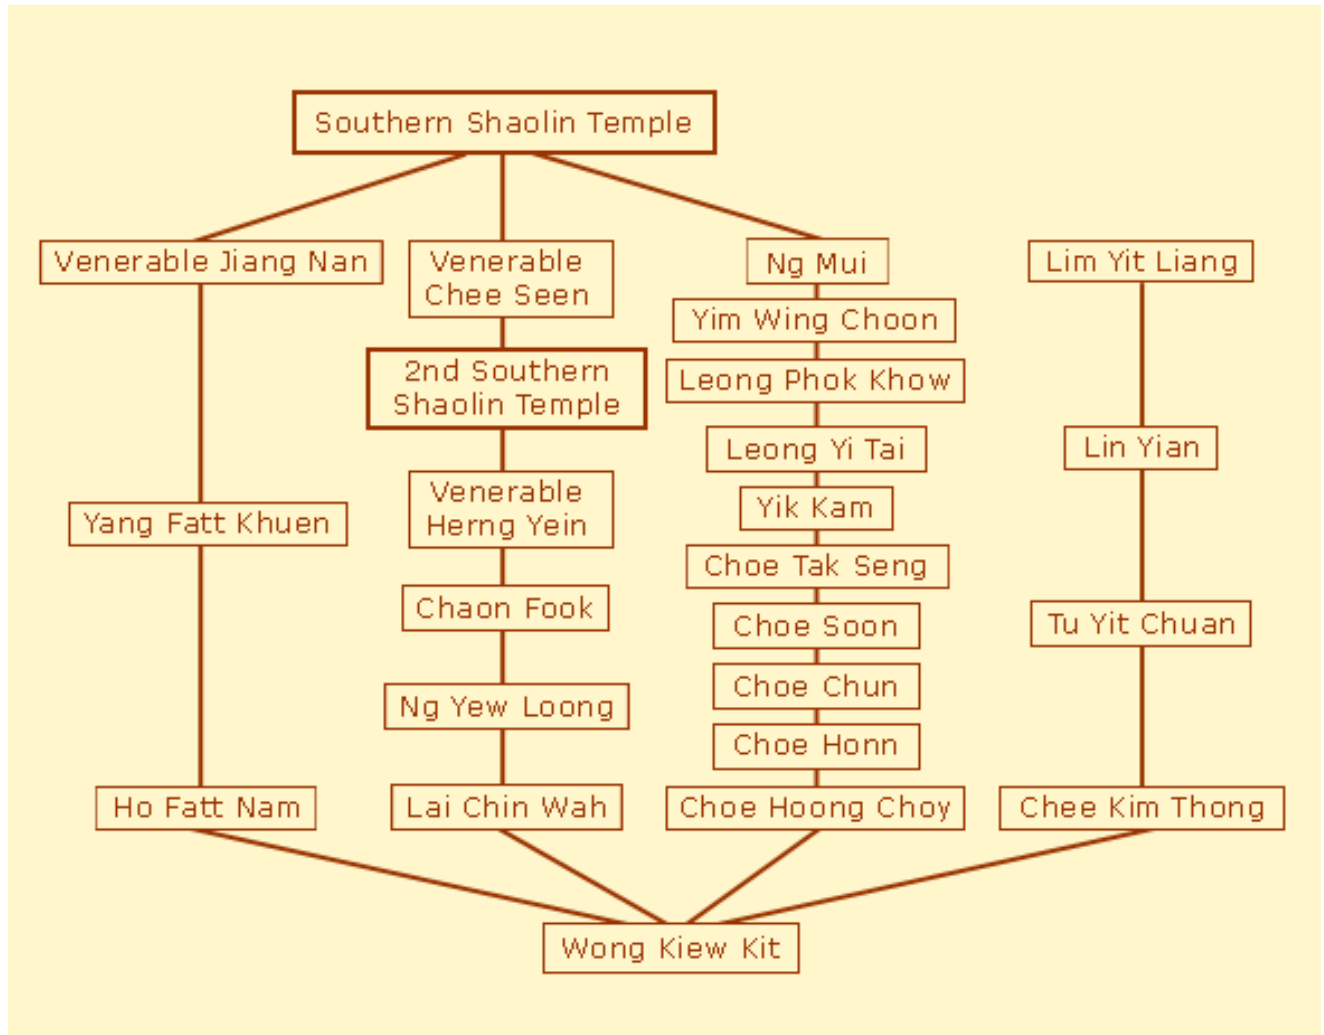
Southern Shaolin Temple

Venerable Jiang Nan

Yang Fatt Khuen

Ho Fatt Nam

Venerable Chee Seen

2nd Southern Shaolin Temple

Venerable Herng Yein

Chaon Fook

Ng Yew Loong

Lai Chin Wah

Ng Mui

Yim Wing Choon

Leong Phok Khow

Leong Yi Tai

Yik Kam

Choe Tak Seng

Choe Soon

Choe Chun

Choe Honn

Choe Hoong Choy

Lim Yit Liang

Lin Yian

Tu Yit Chuan

Chee Kim Thong

Wong Kiew Kit